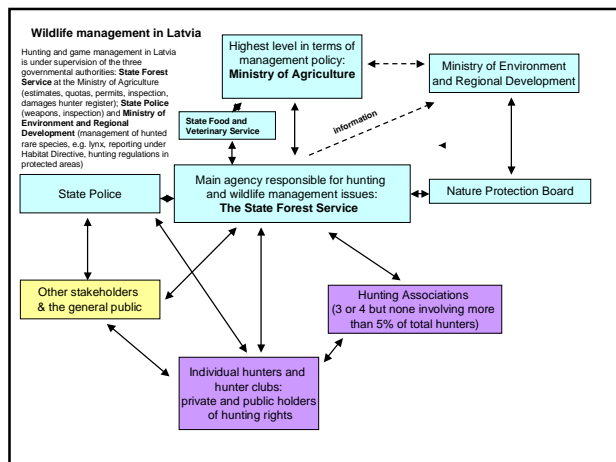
Wildlife management in Latvia

Hunting and game management in Latvia is under supervision of the three governmental authorities: State Forest Service at the Ministry of Agriculture (estimates, quotas, permits, inspection, damages hunter register); State Police (weapons, inspection) and Ministry of Environment and Regional Development (management of hunted rare species, e.g. lynx, reporting under Habitat Directive, hunting regulations in protected areas)

Highest level in terms of management policy: Ministry of Agriculture

Ministry of Environment and Regional Development

State Food and Veterinary Service

Information

State Police

Main agency responsible for hunting and wildlife management issues: The State Forest Service

Nature Protection Board

Other stakeholders & the general public

Hunting Associations (3 or 4 but none involving more than 5% of total hunters)

Individual hunters and hunter clubs: private and public holders of hunting rights